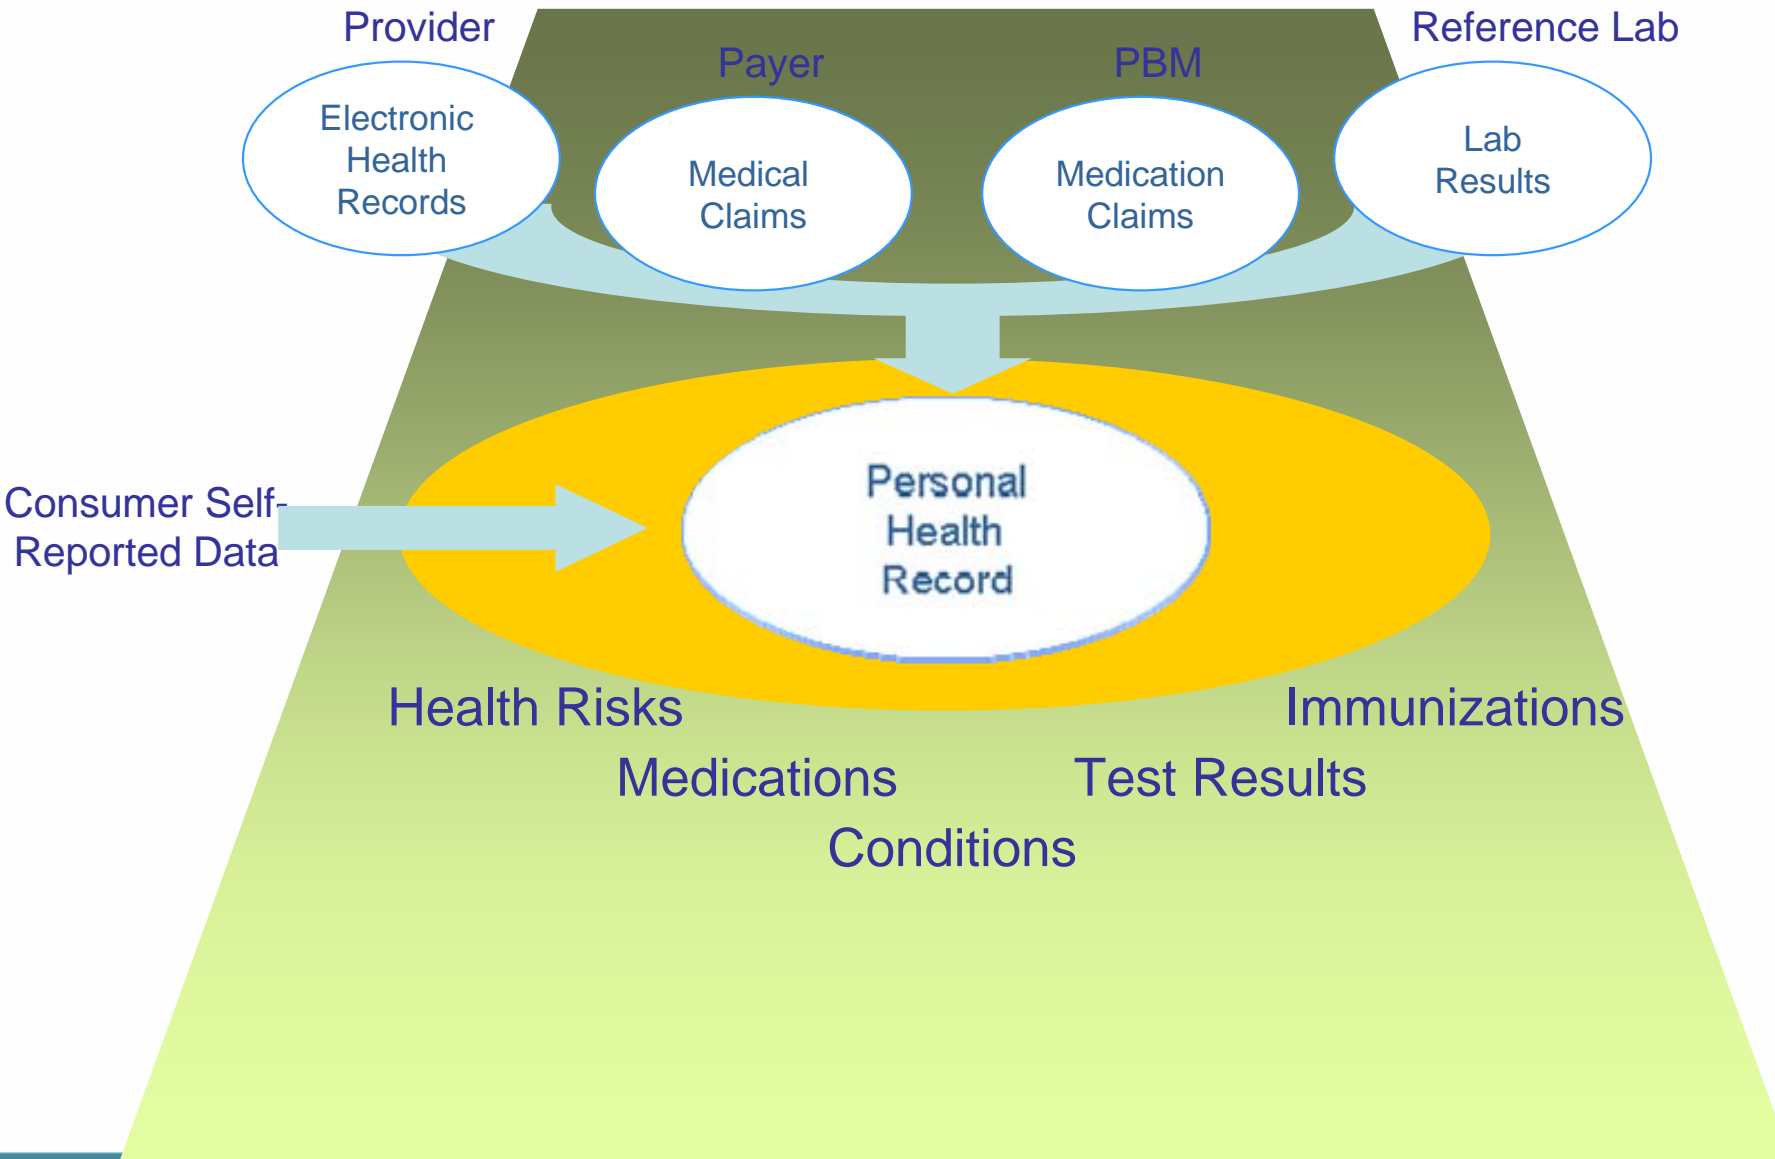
Provider
Electronic Health Records

Payer
Medical Claims

PBM
Medication Claims

Reference Lab
Lab Results

Consumer Self-Reported Data

Personal Health Record

Health Risks

Immunizations

Medications

Test Results

Conditions